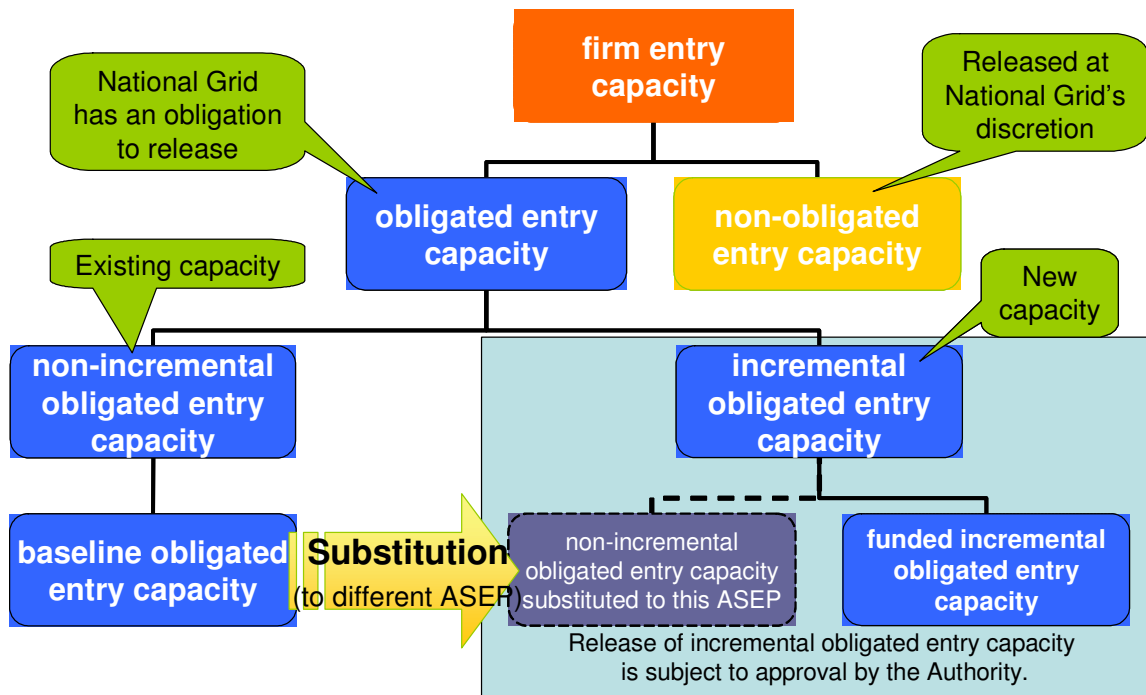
firm entry capacity

National Grid has an obligation to release

Released at National Grid's discretion

obligated entry capacity

non-obligated entry capacity

Existing capacity

New capacity

non-incremental obligated entry capacity

incremental obligated entry capacity

baseline obligated entry capacity

Substitution (to different ASEP)

non-incremental obligated entry capacity substituted to this ASEP

funded incremental obligated entry capacity

Release of incremental obligated entry capacity is subject to approval by the Authority.